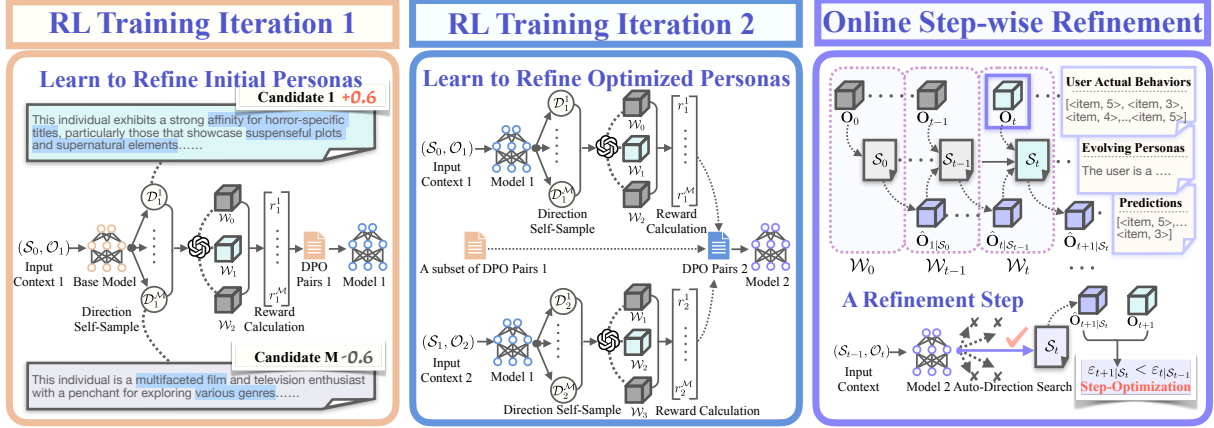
RL Training Iteration 1

Learn to Refine Initial Personas

Candidate 1 +0.6

This individual exhibits a strong affinity for horror-specific titles, particularly those that showcase suspenseful plots and supernatural elements……

$(\mathcal{S}_0, \mathcal{O}_1)$ Input Context 1

Base Model

$\mathcal{D}_1^1$

$\mathcal{D}_1^M$

Direction Self-Sample

$\mathcal{W}_0$

$\mathcal{W}_1$

$\mathcal{W}_2$

$r_1^1$

$r_1^M$

Reward Calculation

DPO Pairs 1

Model 1

Candidate M -0.6

This individual is a multifaceted film and television enthusiast with a penchant for exploring various genres……

RL Training Iteration 2

Learn to Refine Optimized Personas

$(\mathcal{S}_0, \mathcal{O}_1)$ Input Context 1

Model 1

$\mathcal{D}_1^1$

$\mathcal{D}_1^M$

Direction Self-Sample

$\mathcal{W}_0$

$\mathcal{W}_1$

$\mathcal{W}_2$

$r_1^1$

$r_1^M$

Reward Calculation

A subset of DPO Pairs 1

DPO Pairs 2

Model 2

$(\mathcal{S}_1, \mathcal{O}_2)$ Input Context 2

Model 1

$\mathcal{D}_2^1$

$\mathcal{D}_2^M$

Direction Self-Sample

$\mathcal{W}_1$

$\mathcal{W}_2$

$\mathcal{W}_3$

$r_2^1$

$r_2^M$

Reward Calculation

Online Step-wise Refinement

$\mathbf{O}_0$

$\mathbf{O}_{t-1}$

$\mathbf{O}_t$

User Actual Behaviors

[<item, 5>, <item, 3>, <item, 4>,...,<item, 5>]

$\mathcal{S}_0$

$\mathcal{S}_{t-1}$

$\mathcal{S}_t$

Evolving Personas

The user is a ....

$\hat{\mathbf{O}}_{1|\mathcal{S}_0}$

$\hat{\mathbf{O}}_{t|\mathcal{S}_{t-1}}$

$\hat{\mathbf{O}}_{t+1|\mathcal{S}_t}$

Predictions

[<item, 5>,... <item, 3>]

$\mathcal{W}_0$

$\mathcal{W}_{t-1}$

$\mathcal{W}_t$

A Refinement Step

$(\mathcal{S}_{t-1}, \mathcal{O}_t)$ Input Context

Model 2

Auto-Direction Search

$\mathcal{S}_t$

$\hat{\mathbf{O}}_{t+1|\mathcal{S}_t}$

$\mathbf{O}_{t+1}$

$\varepsilon_{t+1|\mathcal{S}_t} < \varepsilon_{t|\mathcal{S}_{t-1}}$

Step-Optimization